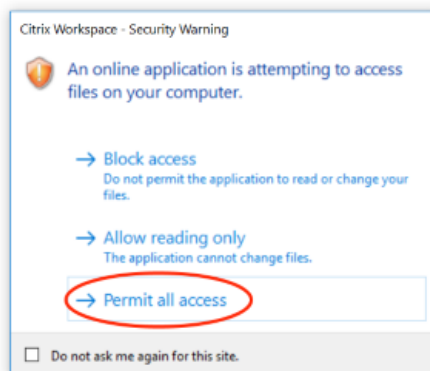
Citrix Workspace - Security Warning

An online application is attempting to access files on your computer.

→ Block access
Do not permit the application to read or change your files.

→ Allow reading only
The application cannot change files.

→ Permit all access

Do not ask me again for this site.